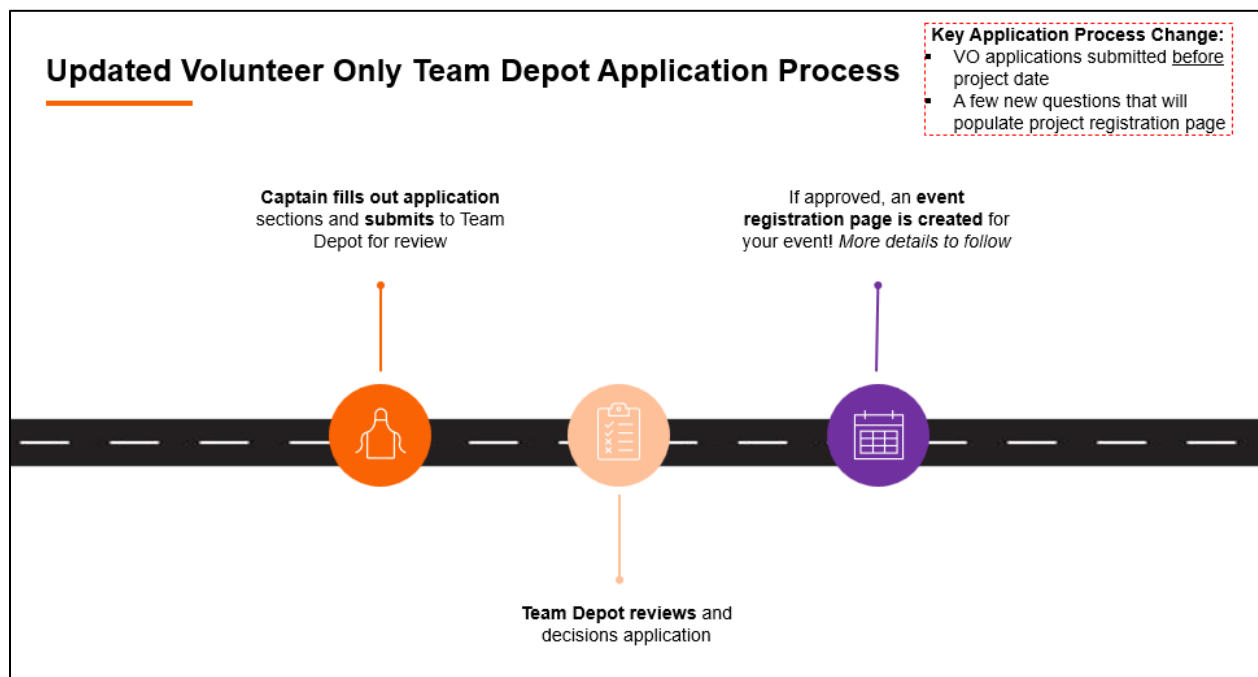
Updated Volunteer Only Team Depot Application Process

Key Application Process Change:
- VO applications submitted before project date
- A few new questions that will populate project registration page

Captain fills out application sections and submits to Team Depot for review

If approved, an event registration page is created for your event! More details to follow

Team Depot reviews and decisions application